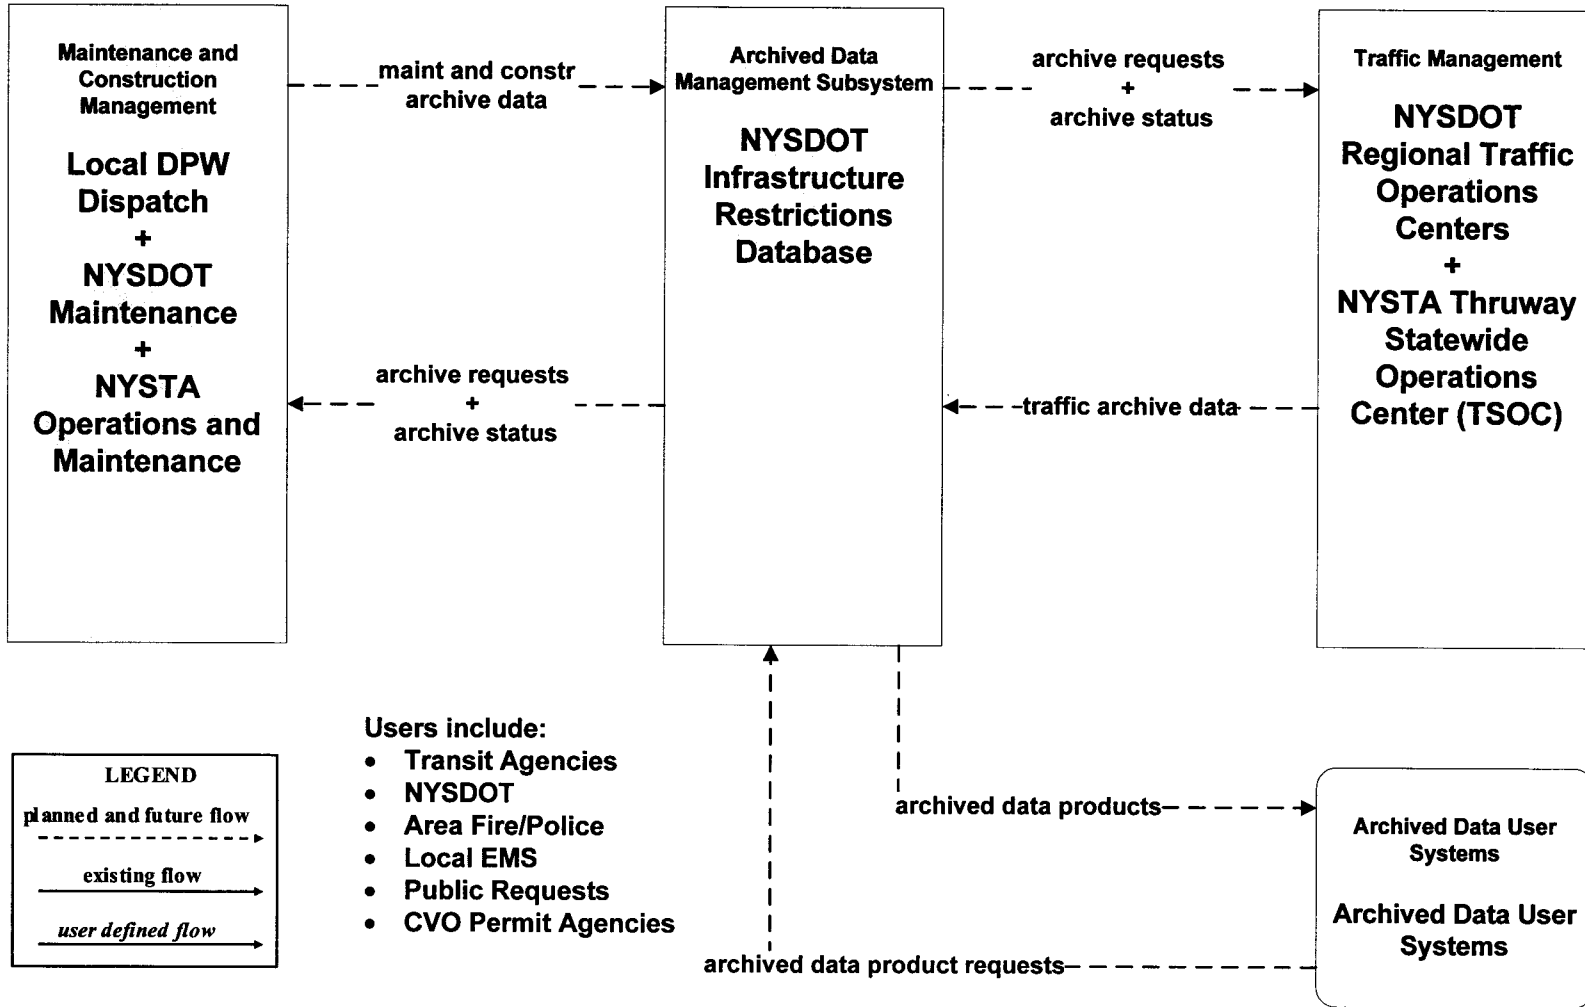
Maintenance and Construction Management

Local DPW Dispatch
+
NYSDOT Maintenance
+
NYSTA Operations and Maintenance

maint and constr archive data

Archived Data Management Subsystem

NYSDOT Infrastructure Restrictions Database

archive requests
+
archive status

Traffic Management

NYSDOT Regional Traffic Operations Centers
+
NYSTA Thruway Statewide Operations Center (TSOC)

archive requests
+
archive status

traffic archive data

Users include:
• Transit Agencies
• NYSDOT
• Area Fire/Police
• Local EMS
• Public Requests
• CVO Permit Agencies

LEGEND
planned and future flow
existing flow
user defined flow

archived data products

Archived Data User Systems

Archived Data User Systems

archived data product requests